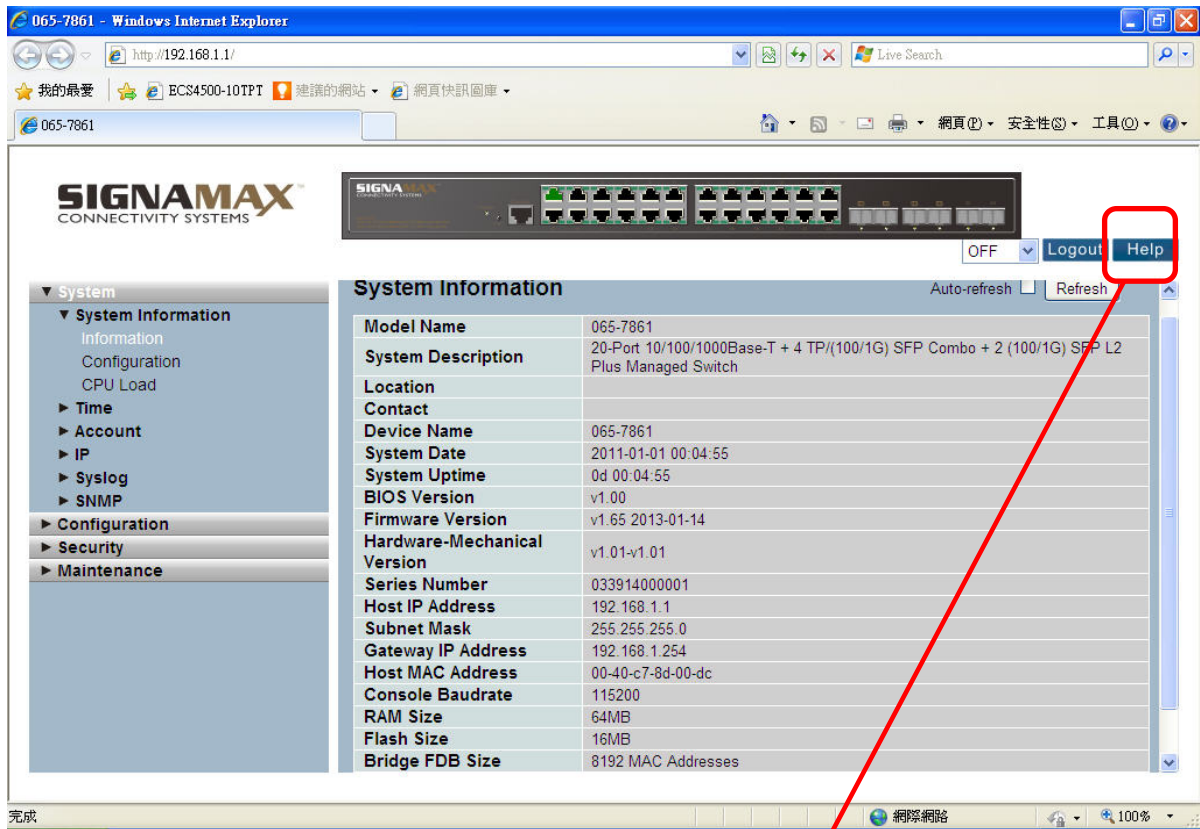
065-7861 - Windows Internet Explorer

http://192.168.1.1/

Live Search

我的最愛 ECS4500-10TPT 建議的網站 ▾ 網頁快訊圖庫 ▾

065-7861

網頁(P) ▾ 安全性(S) ▾ 工具(O) ▾

SIGNAMAX™
CONNECTIVITY SYSTEMS

SIGNAMAX
CONNECTIVITY SYSTEMS

OFF Logout Help

▼ System
▼ System Information
Information
Configuration
CPU Load
► Time
► Account
► IP
► Syslog
► SNMP
► Configuration
► Security
► Maintenance

System Information

Auto-refresh Refresh

| Model Name | 065-7861 |
|---|---|
| System Description | 20-Port 10/100/1000Base-T + 4 TP/(100/1G) SFP Combo + 2 (100/1G) SFP L2 Plus Managed Switch |
| Location | |
| Contact | |
| Device Name | 065-7861 |
| System Date | 2011-01-01 00:04:55 |
| System Uptime | 0d 00:04:55 |
| BIOS Version | v1.00 |
| Firmware Version | v1.65 2013-01-14 |
| Hardware-Mechanical Version | v1.01-v1.01 |
| Series Number | 033914000001 |
| Host IP Address | 192.168.1.1 |
| Subnet Mask | 255.255.255.0 |
| Gateway IP Address | 192.168.1.254 |
| Host MAC Address | 00-40-c7-8d-00-dc |
| Console Baudrate | 115200 |
| RAM Size | 64MB |
| Flash Size | 16MB |
| Bridge FDB Size | 8192 MAC Addresses |

完成

網際網路

100%